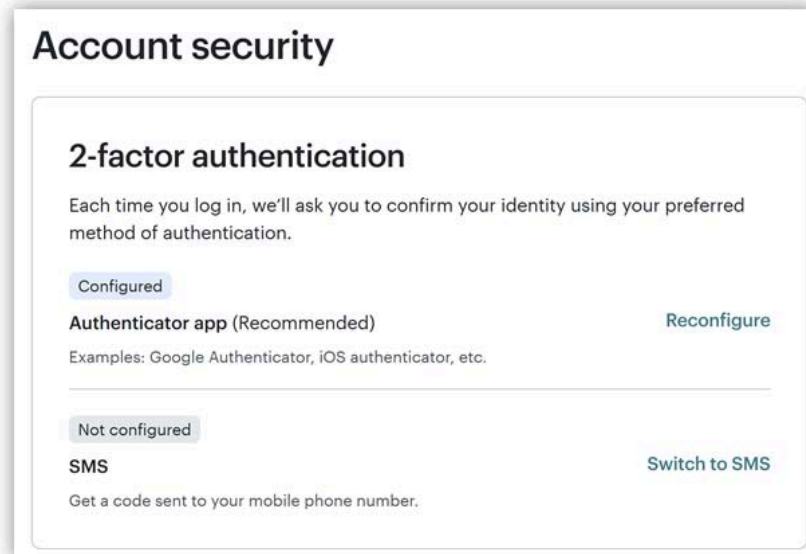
Account security

2-factor authentication

Each time you log in, we'll ask you to confirm your identity using your preferred method of authentication.

Configured

Authenticator app (Recommended)

Reconfigure

Examples: Google Authenticator, iOS authenticator, etc.

Not configured

SMS

Switch to SMS

Get a code sent to your mobile phone number.